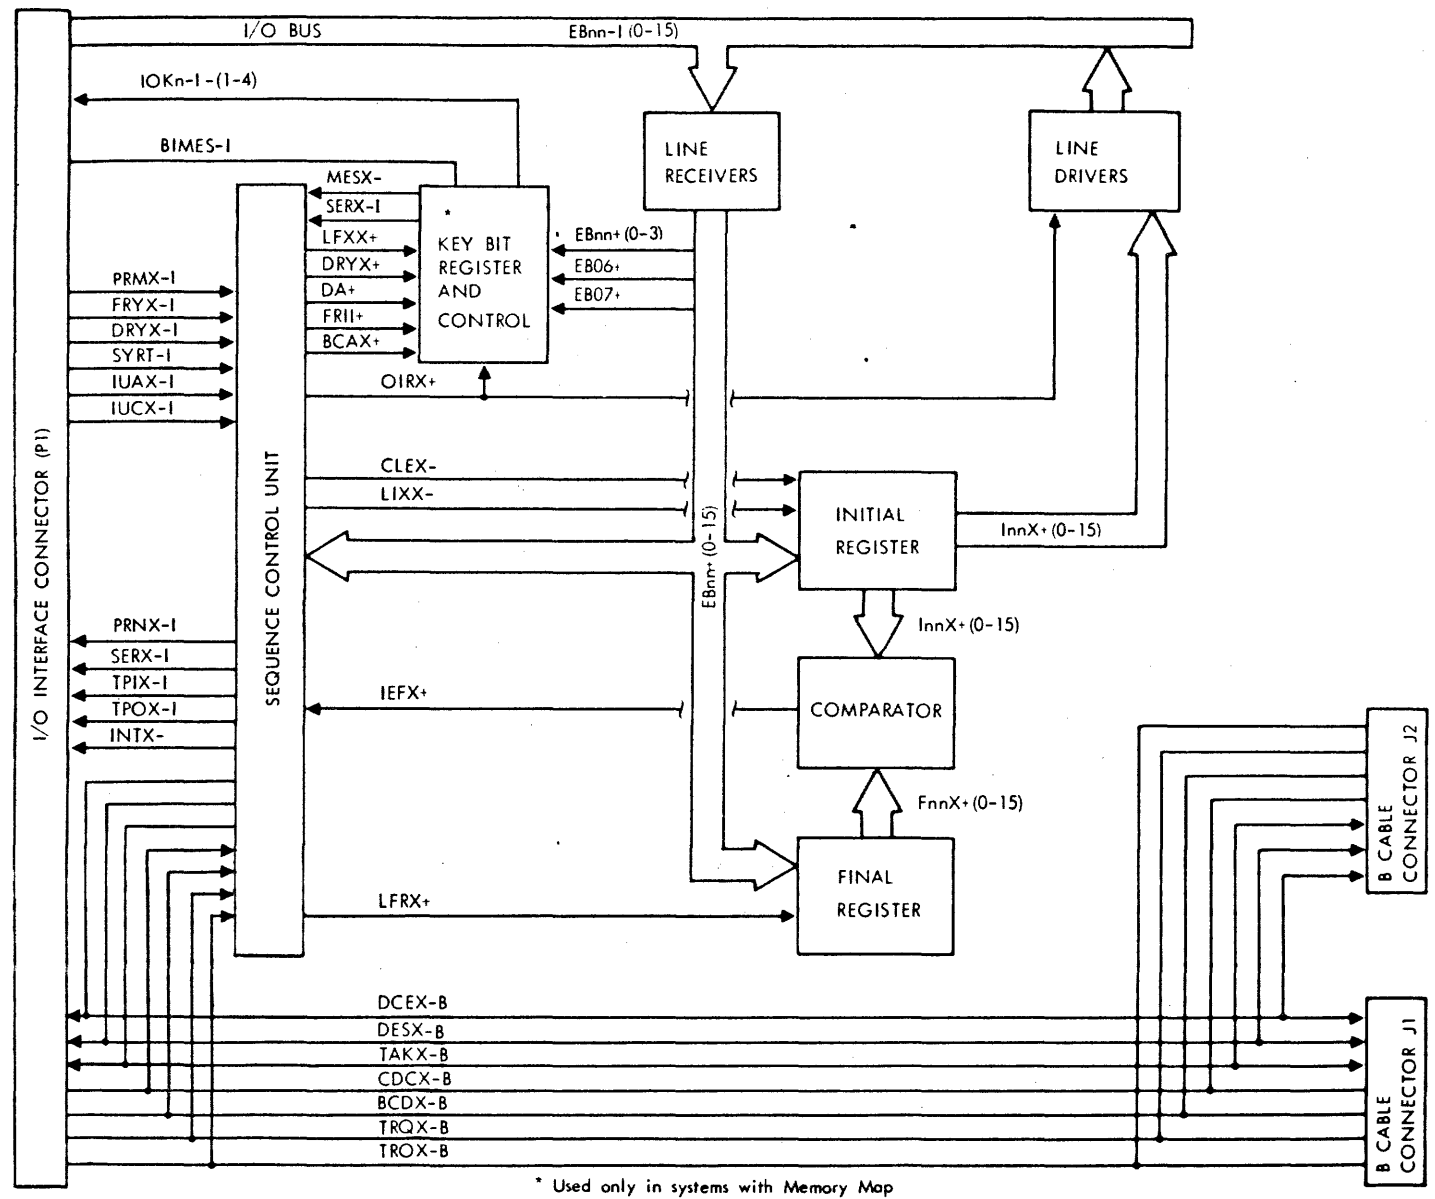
I/O BUS
EBnn-I (0-15)
IOKn-I-(1-4)
BIMES-I
MESX-
SERX-I
LFXX+
DRYX+
DA+
FRII+
BCAX+
*
KEY BIT
REGISTER
AND
CONTROL
LINE
RECEIVERS
LINE
DRIVERS
EBnn+ (0-3)
EB06+
EB07+
PRMX-I
FRYX-I
DRYX-I
SYRT-I
IUAX-I
IUCX-I
OIRX+
I/O INTERFACE CONNECTOR (P1)
SEQUENCE CONTROL UNIT
CLEX-
LIXX-
EBnn+ (0-15)
INITIAL
REGISTER
InnX+ (0-15)
InnX+ (0-15)
PRNX-I
SERX-I
TPIX-I
TPOX-I
INTX-
IEFX+
COMPARATOR
FnnX+ (0-15)
FINAL
REGISTER
LFRX+
B CABLE
CONNECTOR J2
DCEX-B
DESX-B
TAKX-B
CDCX-B
BCDX-B
TRQX-B
TROX-B
B CABLE
CONNECTOR J1
* Used only in systems with Memory Map